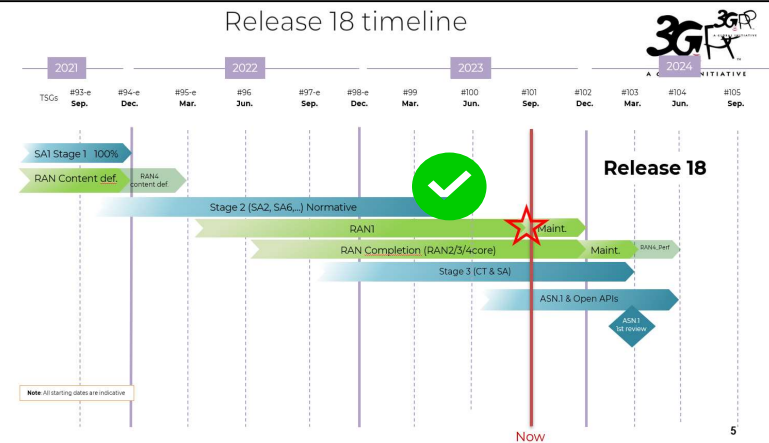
Release 18 timeline

3GPP A GLOBAL INITIATIVE

2021 2022 2023 2024

TSGs #93-e Sep. #94-e Dec. #95-e Mar. #96 Jun. #97-e Sep. #98-e Dec. #99 Mar. #100 Jun. #101 Sep. #102 Dec. #103 Mar. #104 Jun. #105 Sep.

SA1 Stage 1 100%

RAN Content def.

RAN4 content def

Release 18

Stage 2 (SA2, SA6,...) Normative

RAN1

Maint.

RAN Completion (RAN2/3/4core)

Maint.

RAN4_Perf

Stage 3 (CT & SA)

ASN.1 & Open APIs

ASN.1 1st review

Note: All starting dates are indicative

Now

5